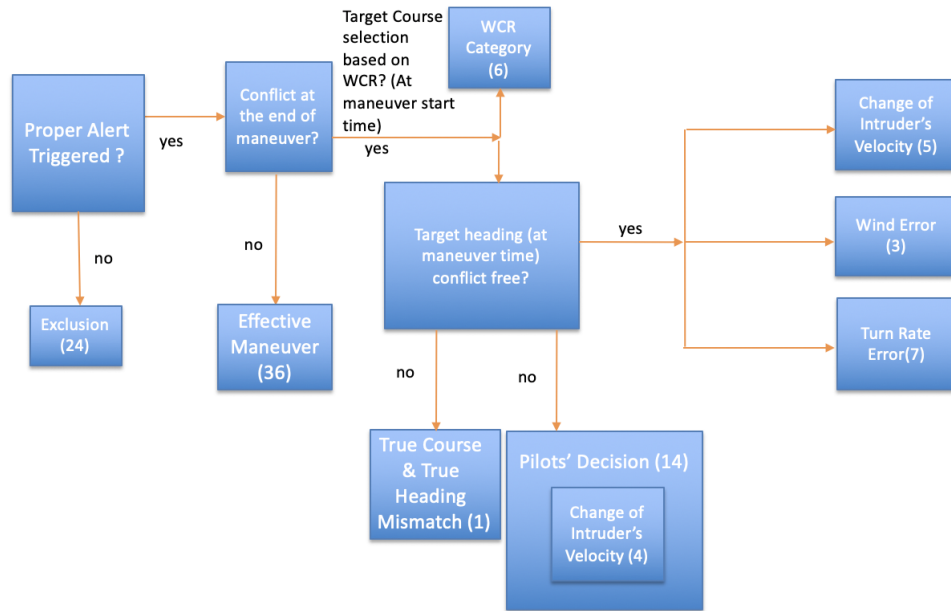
Proper Alert Triggered ?

yes

no

Exclusion (24)

Conflict at the end of maneuver?

no

Effective Maneuver (36)

Target Course selection based on WCR? (At maneuver start time)

yes

WCR Category (6)

Target heading (at maneuver time) conflict free?

yes

Change of Intruder's Velocity (5)

Wind Error (3)

Turn Rate Error(7)

no

no

True Course & True Heading Mismatch (1)

Pilots' Decision (14)

Change of Intruder's Velocity (4)